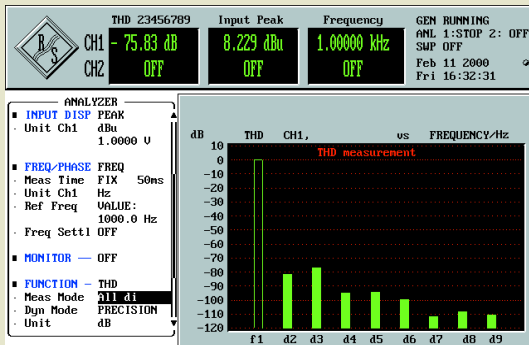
R/S

THD 23456789
CH1 - 75.83 dB
CH2 OFF

Input Peak
8.229 dBu
OFF

Frequency
1.00000 kHz
OFF

GEN RUNNING
ANL 1:STOP 2: OFF
SWP OFF
Feb 11 2000
Fri 16:32:31

ANALYZER
INPUT DISP PEAK
Unit Ch1 dBu
1.0000 V

FREQ/PHASE FREQ
Meas Time FIX 50ms
Unit Ch1 Hz
Ref Freq VALUE:
1000.0 Hz
Freq Settl OFF

MONITOR — OFF

FUNCTION — THD
Meas Mode All di
Dyn Mode PRECISION
Unit dB

dB THD CH1, vs FREQUENCY/Hz
THD measurement
10
0
-10
-20
-30
-40
-50
-60
-70
-80
-90
-100
-110
-120
f1 d2 d3 d4 d5 d6 d7 d8 d9